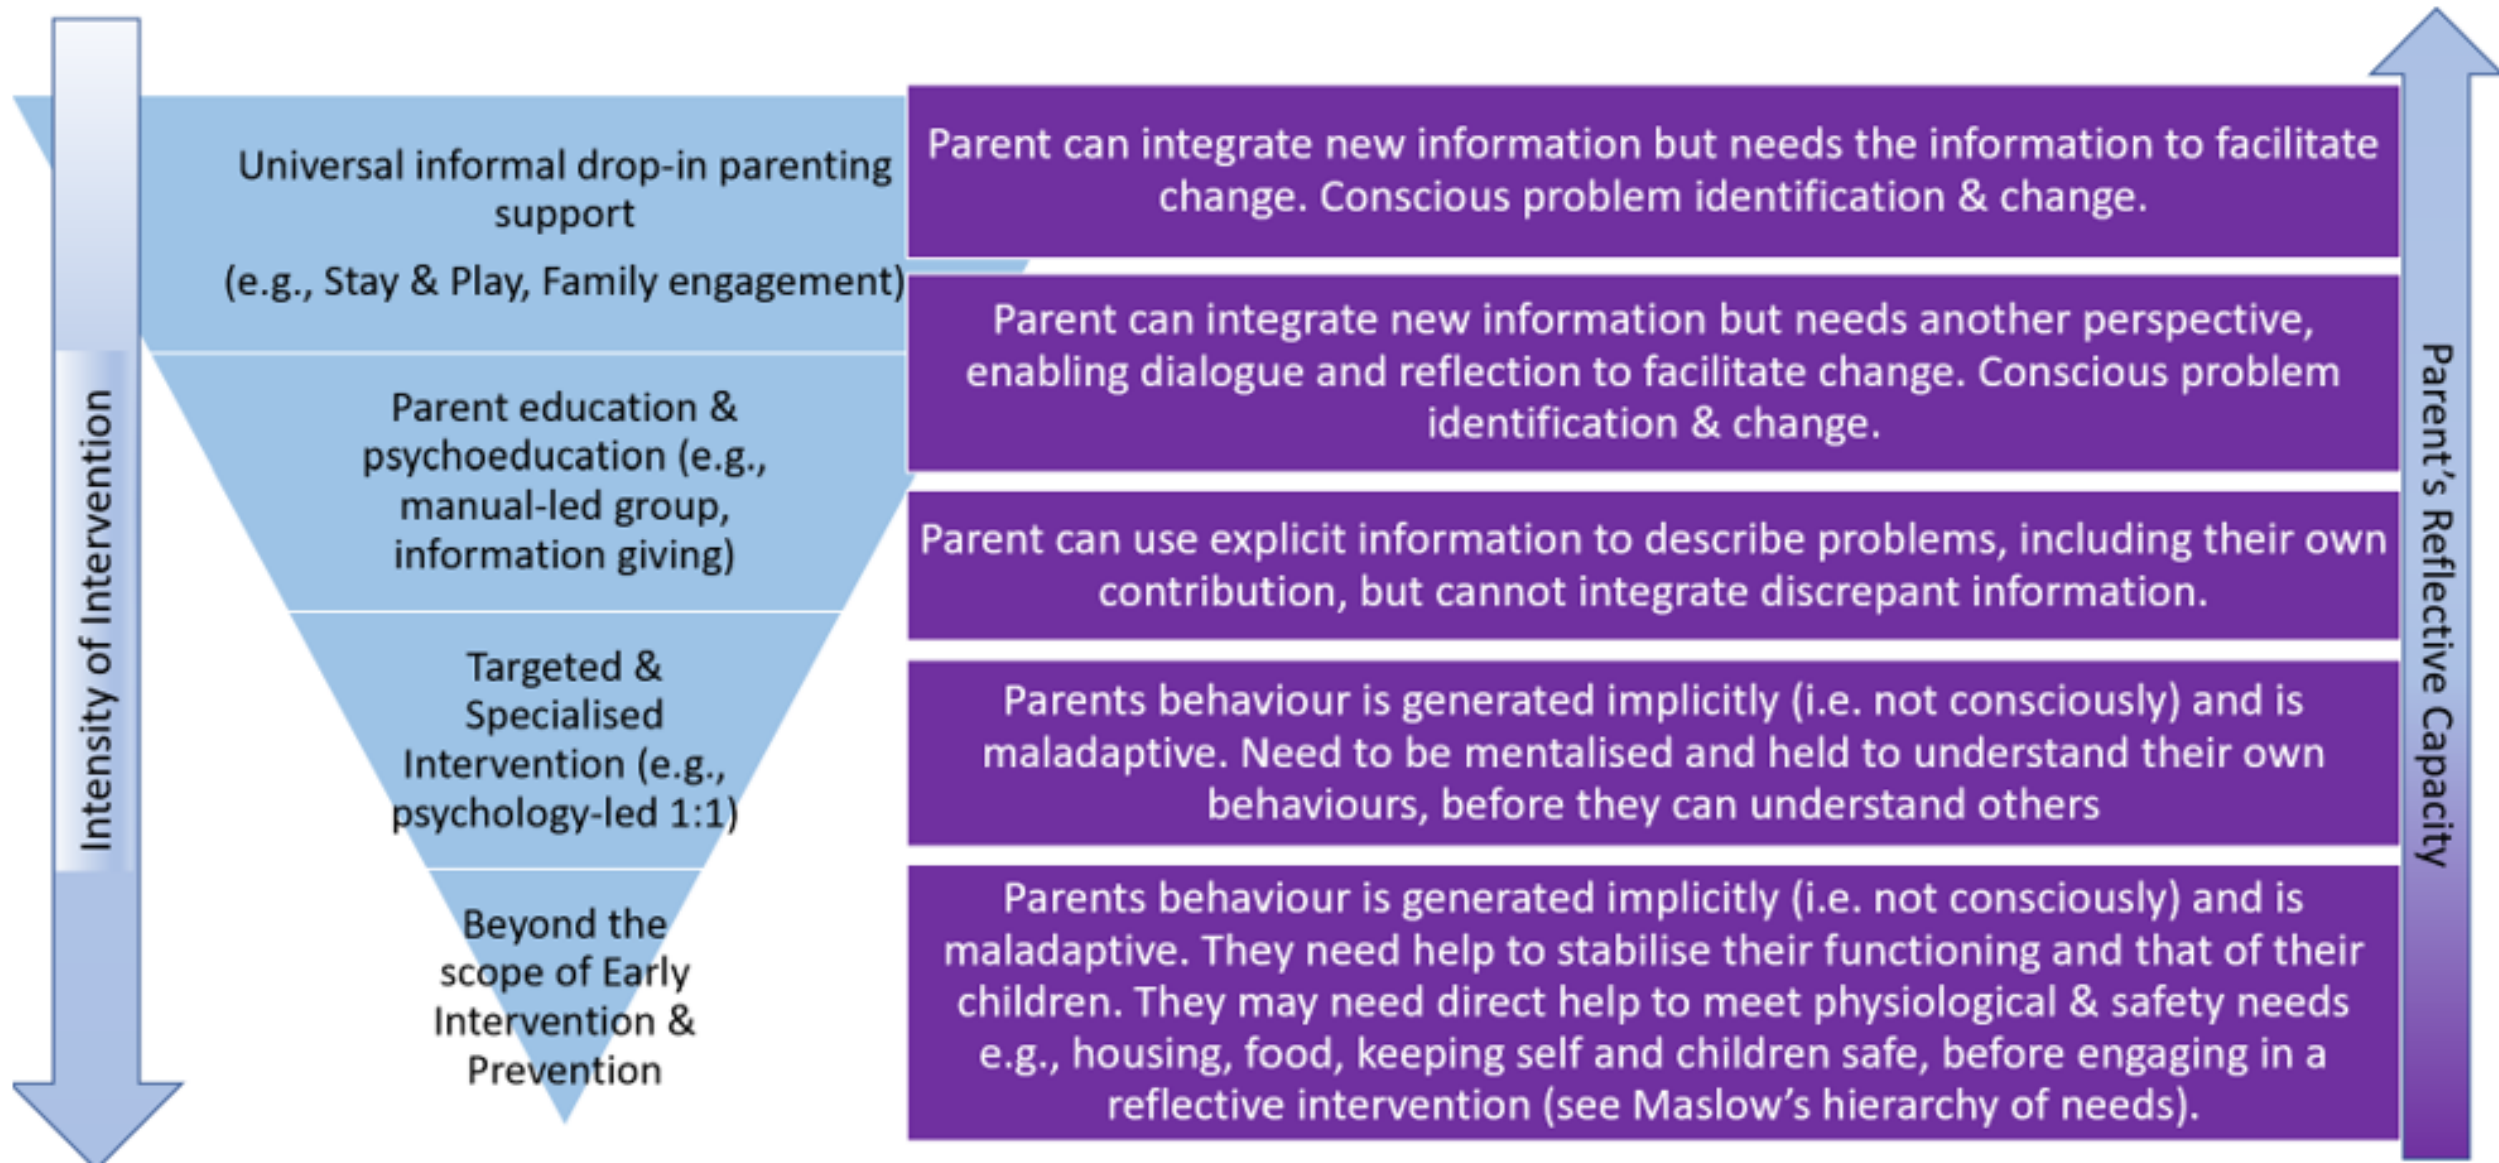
Intensity of Intervention

Universal informal drop-in parenting support

(e.g., Stay & Play, Family engagement)

Parent education & psychoeducation (e.g., manual-led group, information giving)

Targeted & Specialised Intervention (e.g., psychology-led 1:1)

Beyond the scope of Early Intervention & Prevention

Parent can integrate new information but needs the information to facilitate change. Conscious problem identification & change.

Parent can integrate new information but needs another perspective, enabling dialogue and reflection to facilitate change. Conscious problem identification & change.

Parent can use explicit information to describe problems, including their own contribution, but cannot integrate discrepant information.

Parents behaviour is generated implicitly (i.e. not consciously) and is maladaptive. Need to be mentalised and held to understand their own behaviours, before they can understand others

Parents behaviour is generated implicitly (i.e. not consciously) and is maladaptive. They need help to stabilise their functioning and that of their children. They may need direct help to meet physiological & safety needs e.g., housing, food, keeping self and children safe, before engaging in a reflective intervention (see Maslow's hierarchy of needs).

Parent's Reflective Capacity